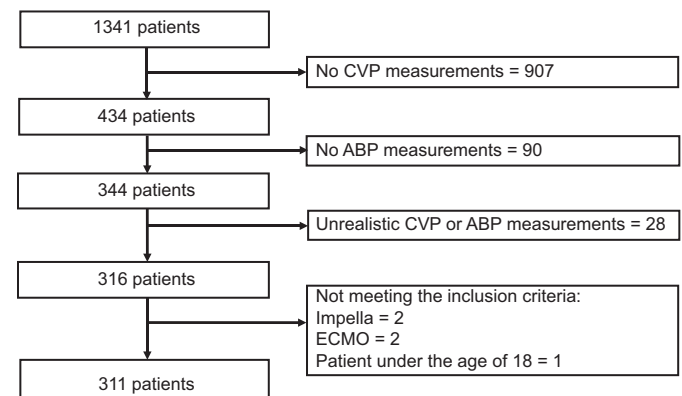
1341 patients

No CVP measurements = 907

434 patients

No ABP measurements = 90

344 patients

Unrealistic CVP or ABP measurements = 28

316 patients

Not meeting the inclusion criteria:
Impella = 2
ECMO = 2
Patient under the age of 18 = 1

311 patients